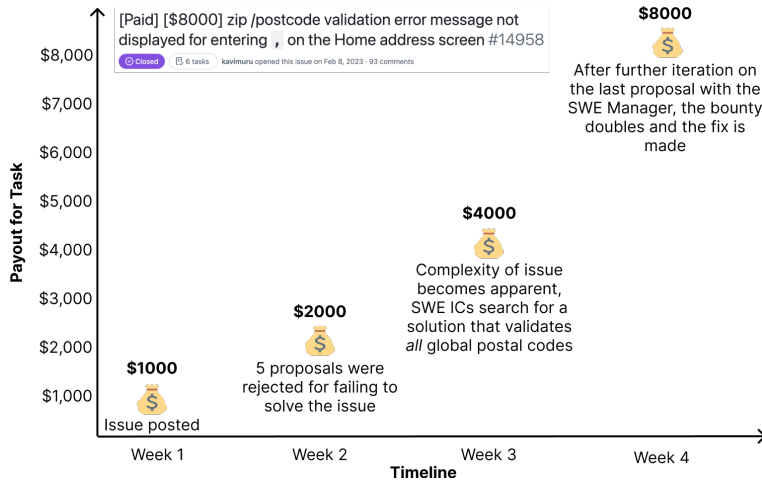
[Paid] [$8000] zip /postcode validation error message not displayed for entering , on the Home address screen #14958

Closed 6 tasks kavimuru opened this issue on Feb 8, 2023 · 93 comments

Payout for Task

$8,000
$7,000
$6,000
$5,000
$4,000
$3,000
$2,000
$1,000

$1000
Issue posted

$2000
5 proposals were rejected for failing to solve the issue

$4000
Complexity of issue becomes apparent, SWE ICs search for a solution that validates *all* global postal codes

$8000
After further iteration on the last proposal with the SWE Manager, the bounty doubles and the fix is made

Week 1
Week 2
Week 3
Week 4

Timeline